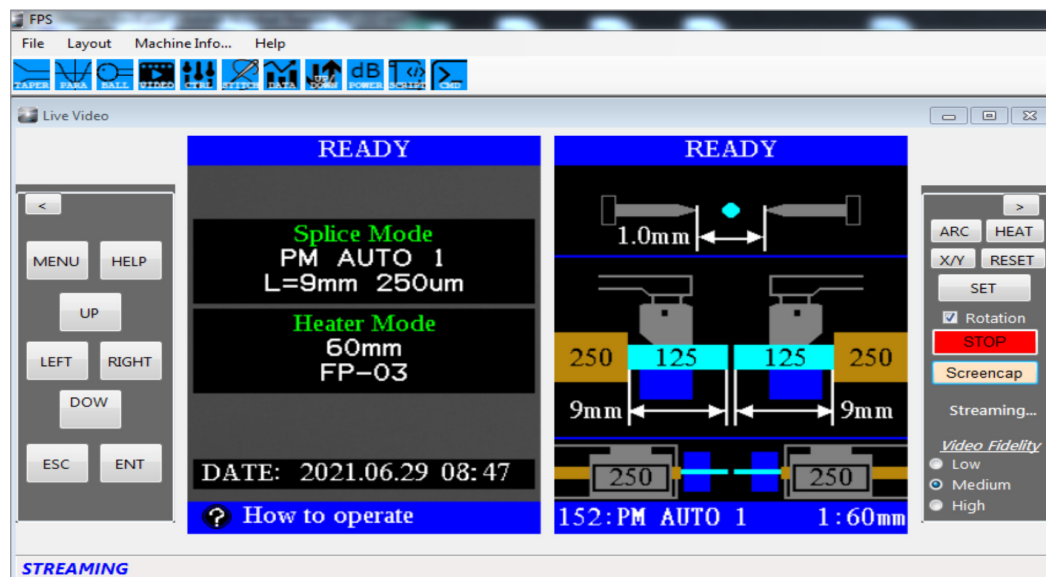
FPS

File Layout Machine Info... Help

TAPER PARA BALL VIDEO CTRL STITCH DATA UP/DOWN dB POWER SCRIPT CMD

Live Video

<

MENU HELP

UP

LEFT RIGHT

DOW

ESC ENT

READY

Splice Mode
PM AUTO 1
L=9mm 250um

Heater Mode
60mm
FP-03

DATE: 2021.06.29 08:47

How to operate

READY

1.0mm

250 125 125 250

9mm 9mm

250 250

152:PM AUTO 1 1:60mm

>

ARC HEAT

X/Y RESET

SET

Rotation

STOP

Screencap

Streaming...

Video Fidelity

Low

Medium

High

STREAMING